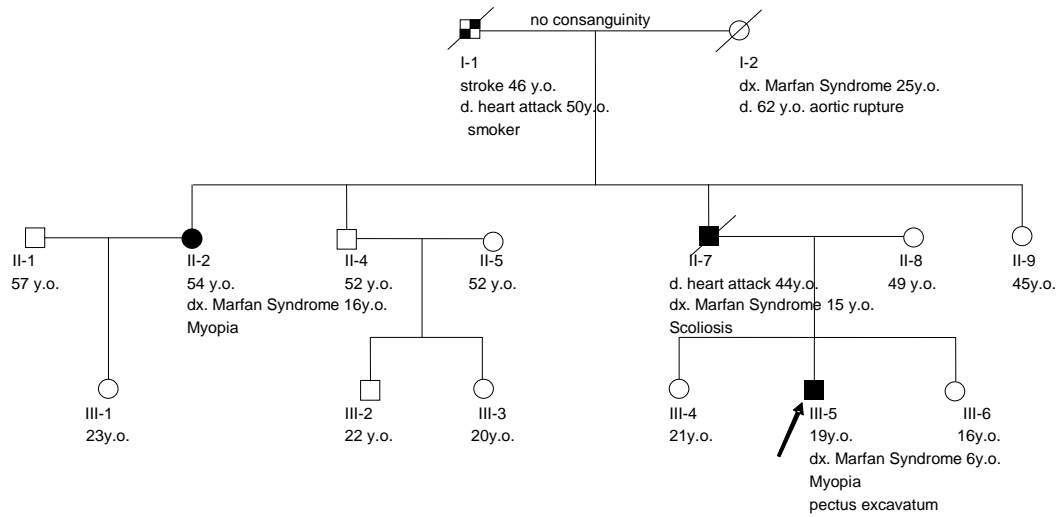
no consanguinity

I-1
stroke 46 y.o.
d. heart attack 50y.o.
smoker

I-2
dx. Marfan Syndrome 25y.o.
d. 62 y.o. aortic rupture

II-1
57 y.o.

II-2
54 y.o.
dx. Marfan Syndrome 16y.o.
Myopia

II-4
52 y.o.

II-5
52 y.o.

II-7
d. heart attack 44y.o.
dx. Marfan Syndrome 15 y.o.
Scoliosis

II-8
49 y.o.

II-9
45y.o.

III-1
23y.o.

III-2
22 y.o.

III-3
20y.o.

III-4
21y.o.

III-5
19y.o.
dx. Marfan Syndrome 6y.o.
Myopia
pectus excavatum

III-6
16y.o.